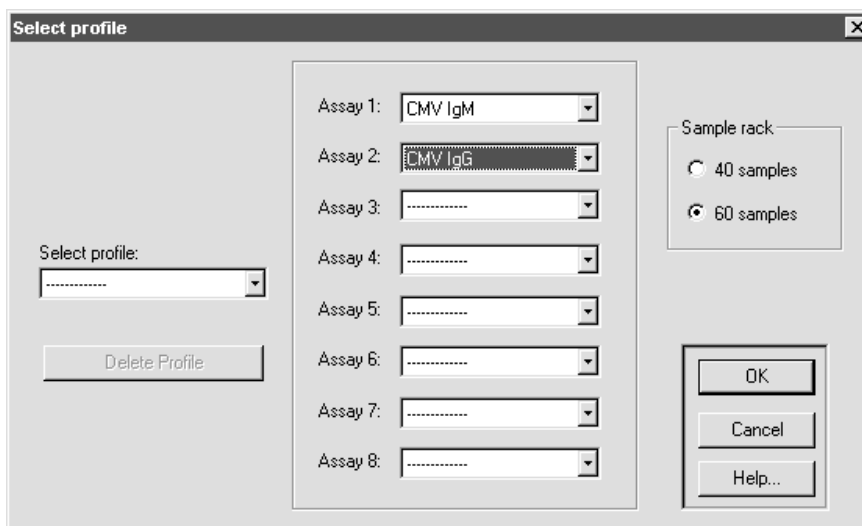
Select profile

Select profile:

-------------

Delete Profile

Assay 1: CMV IgM

Assay 2: CMV IgG

Assay 3: -------------

Assay 4: -------------

Assay 5: -------------

Assay 6: -------------

Assay 7: -------------

Assay 8: -------------

Sample rack

40 samples

60 samples

OK

Cancel

Help...